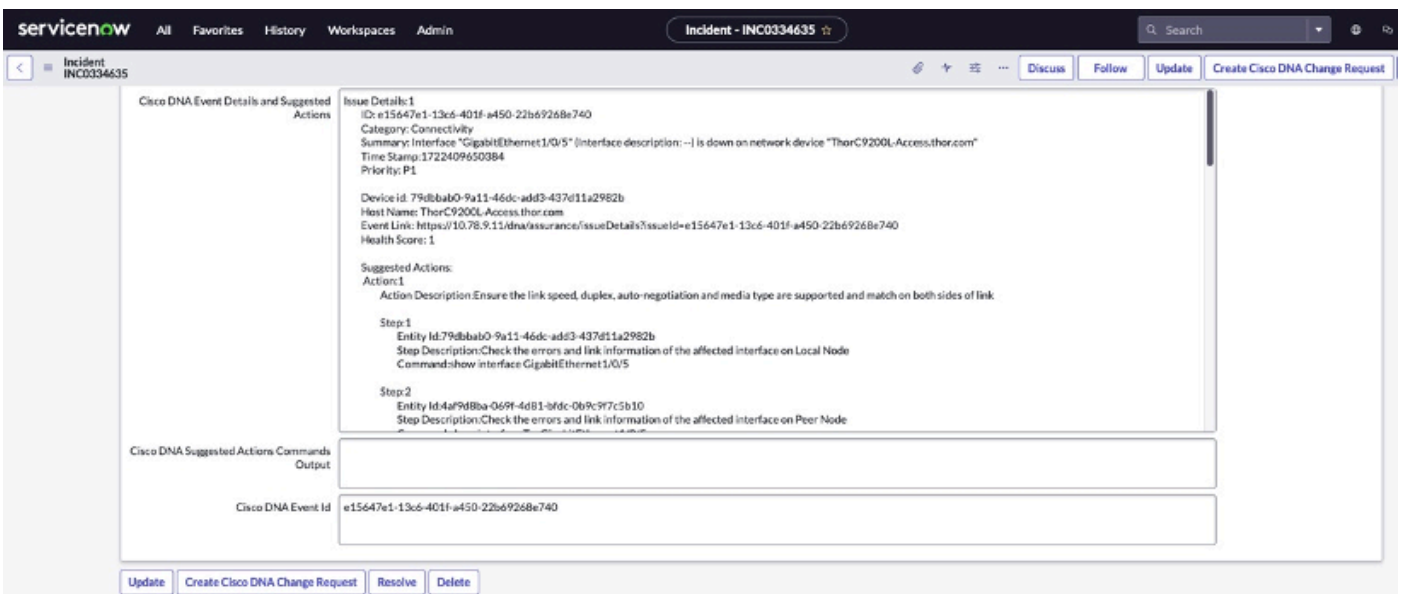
servicenow All Favorites History Workspaces Admin

Incident - INC0334635 ☆

Search

Incident
INC0334635

Discuss Follow Update Create Cisco DNA Change Request

Cisco DNA Event Details and Suggested Actions

Issue Details:1
ID: e15647e1-13c6-401f-a450-22b69268e740
Category: Connectivity
Summary: Interface "GigabitEthernet1/0/5" (interface description: --) is down on network device "ThorC9200L-Access.thor.com"
Time Stamp:1722409650384
Priority: P1

Device id: 79dbbab0-9a11-46dc-add3-437d11a2982b
Host Name: ThorC9200L-Access.thor.com
Event Link: https://10.78.9.11/dna/assurance/issueDetails?issueId=e15647e1-13c6-401f-a450-22b69268e740
Health Score: 1

Suggested Actions:
Action:1
Action Description:Ensure the link speed, duplex, auto-negotiation and media type are supported and match on both sides of link

Step:1
Entity Id:79dbbab0-9a11-46dc-add3-437d11a2982b
Step Description:Check the errors and link information of the affected interface on Local Node
Command:show interface GigabitEthernet1/0/5

Step:2
Entity Id:4af9d8ba-069f-4d81-bfdc-0b9c9f7c5b10
Step Description:Check the errors and link information of the affected interface on Peer Node
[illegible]

Cisco DNA Suggested Actions Commands Output

Cisco DNA Event Id e15647e1-13c6-401f-a450-22b69268e740

Update Create Cisco DNA Change Request Resolve Delete